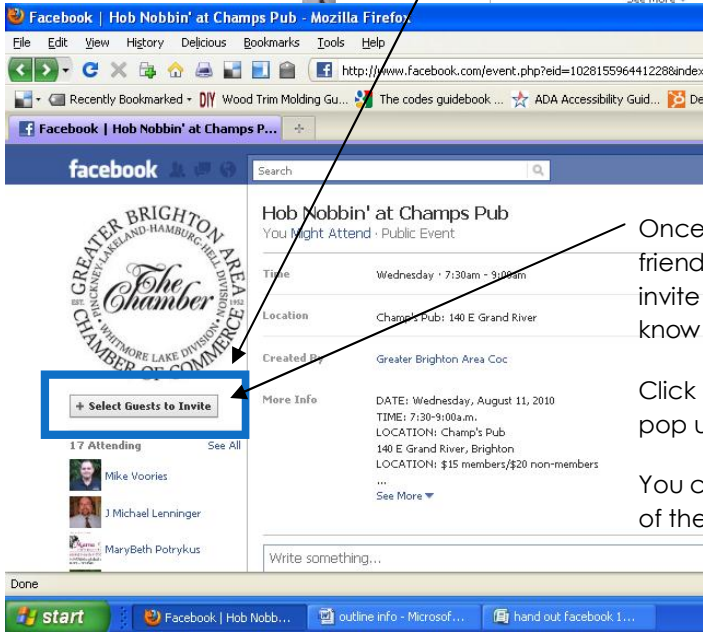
Facebook | Hob Nobbin' at Champs Pub - Mozilla Firefox

File Edit View History Delicious Bookmarks Tools Help

http://www.facebook.com/event.php?eid=102815596441228&index

Recently Bookmarked Wood Trim Molding Gu... The codes guidebook ... ADA Accessibility Guid... De

Facebook | Hob Nobbin' at Champs P...

facebook

Search

GREATER BRIGHTON AREA PINCKNEY-LAKELAND-HAMBURG-HELL DIVISION The Chamber EST. 1952 WHITMORE LAKE DIVISION CHAMBER OF COMMERCE

+ Select Guests to Invite

17 Attending See All

Mike Voories

J Michael Lenninger

MaryBeth Potrykus

Hob Nobbin' at Champs Pub

You Might Attend · Public Event

| Time | Wednesday · 7:30am - 9:00am |
|---|---|
| Location | Champ's Pub: 140 E Grand River |
| Created By | Greater Brighton Area Coc |
| More Info | DATE: Wednesday, August 11, 2010 TIME: 7:30-9:00a.m. LOCATION: Champ's Pub 140 E Grand River, Brighton LOCATION: $15 members/$20 non-members ... See More |

Write something...

Once friend invite know

Click pop u

You c of the

Done

start Facebook | Hob Nobb... outline info - Microsof... hand out facebook 1...